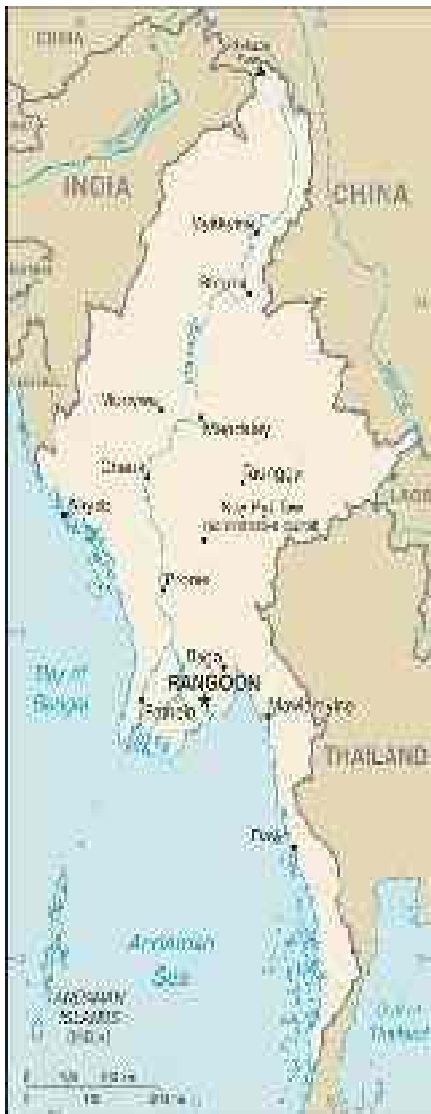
CHINA

INDIA

CHINA

Myitkyina

Bhamo

Monywa

Mandalay

Sittwe

Taunggyi

Nay Pyi Taw

Prome

Bay of Bengal

Bago

RANGOON

Pathein

Mawlamyine

THAILAND

LAOS

Dawei

Andaman Sea

ANDAMAN ISLANDS (INDIA)

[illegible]